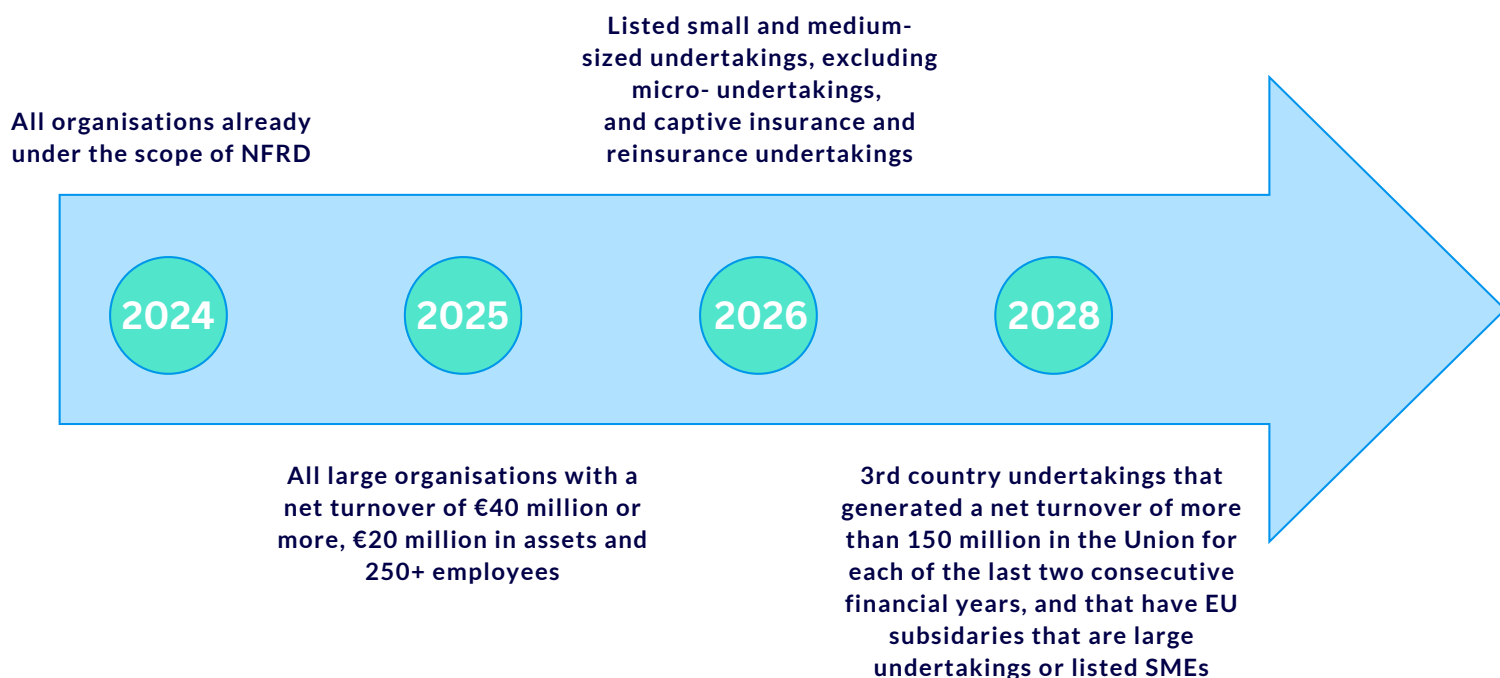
Listed small and medium-sized undertakings, excluding micro- undertakings, and captive insurance and reinsurance undertakings

All organisations already under the scope of NFRD

2024

2025

2026

2028

All large organisations with a net turnover of €40 million or more, €20 million in assets and 250+ employees

3rd country undertakings that generated a net turnover of more than 150 million in the Union for each of the last two consecutive financial years, and that have EU subsidaries that are large undertakings or listed SMEs